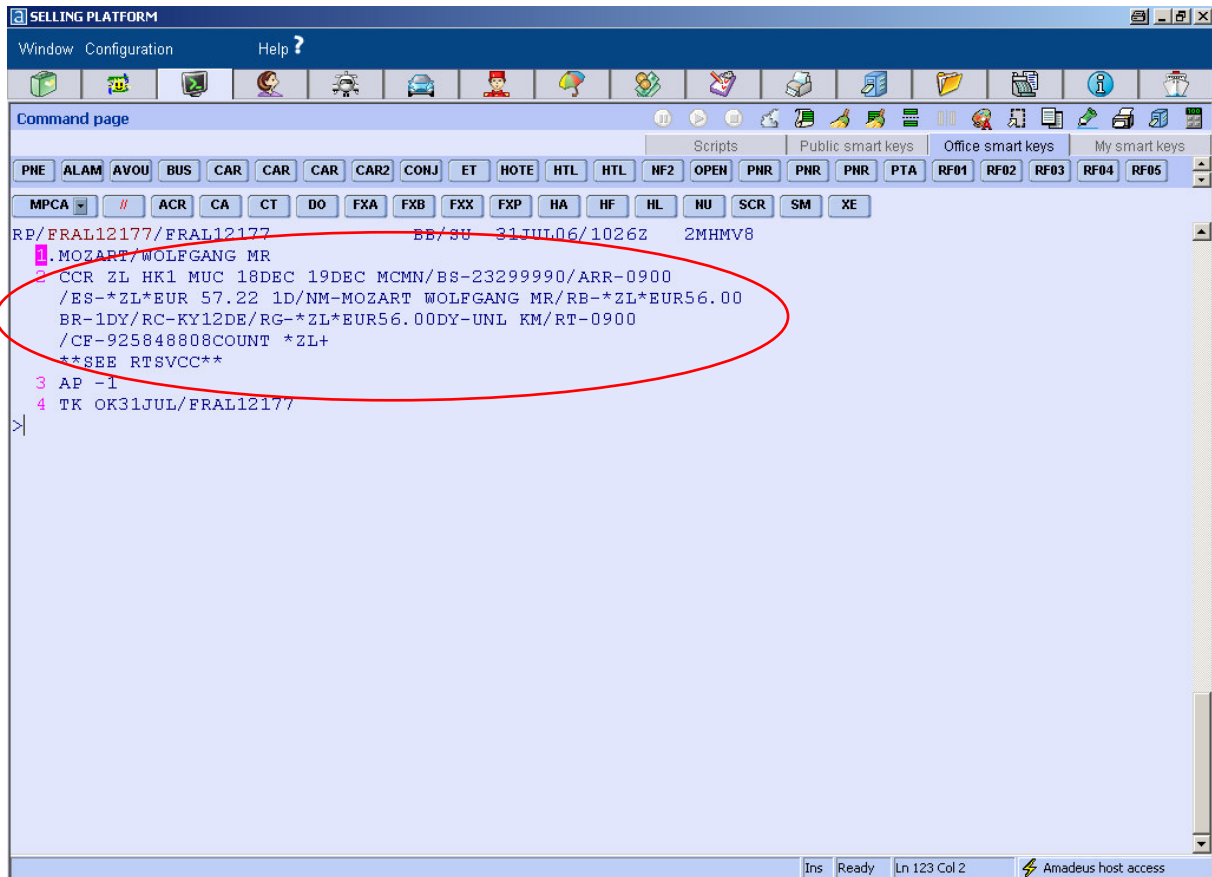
SELLING PLATFORM

Window Configuration Help ?

Command page

Scripts | Public smart keys | Office smart keys | My smart keys

PNE ALAM AVOU BUS CAR CAR CAR CAR2 CONJ ET HOTE HTL HTL NF2 OPEN PNR PNR PNR PTA RF01 RF02 RF03 RF04 RF05

MPCA // ACR CA CT DO FXA FXB FXX FXP HA HF HL NU SCR SM XE

RP/FRAL12177/FRAL12177 BB/SU 31JUL06/1026Z 2MHMV8
1.MOZART/WOLFGANG MR
2 CCR ZL HK1 MUC 18DEC 19DEC MCMN/BS-23299990/ARR-0900
/ES-*ZL*EUR 57.22 1D/NM-MOZART WOLFGANG MR/RB-*ZL*EUR56.00
BR-1DY/RC-KY12DE/RG-*ZL*EUR56.00DY-UNL KM/RT-0900
/CF-925848808COUNT *ZL+
**SEE RTSVCC**
3 AP -1
4 TK OK31JUL/FRAL12177
>

Ins Ready Ln 123 Col 2 Amadeus host access